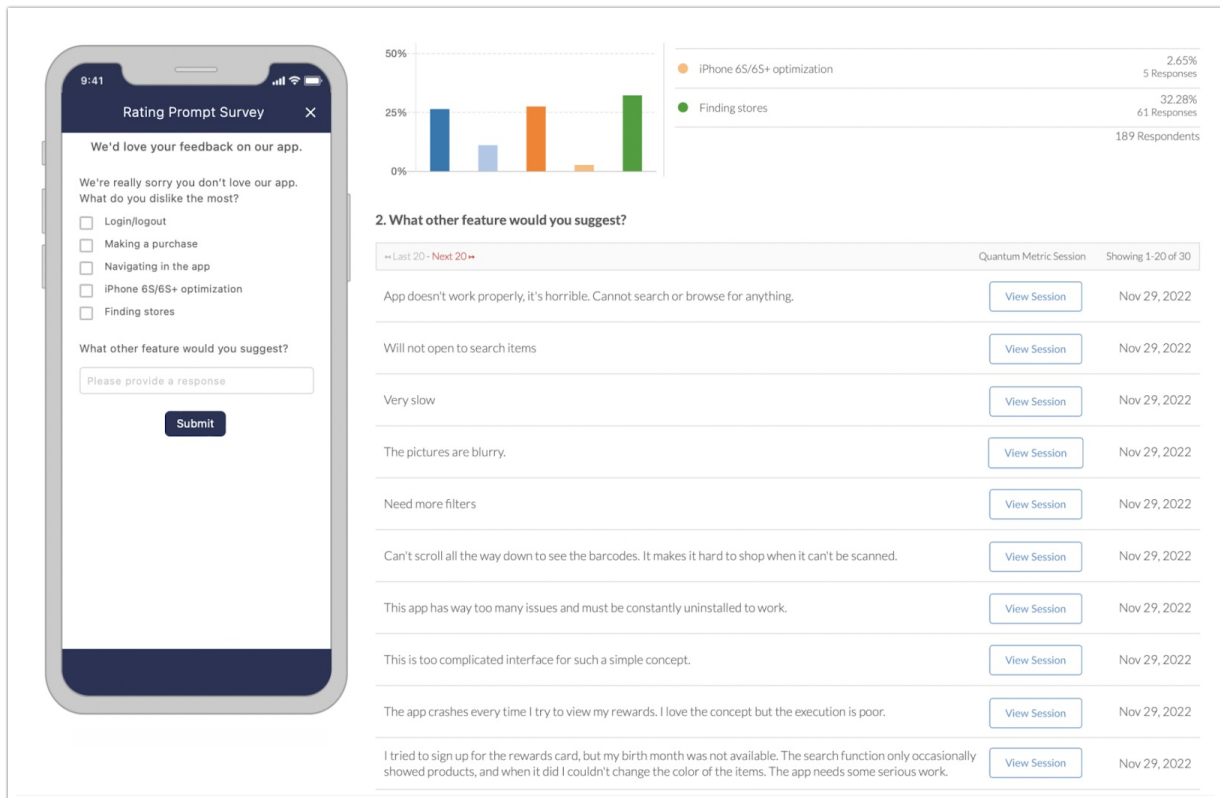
9:41

Rating Prompt Survey ✕

We'd love your feedback on our app.

We're really sorry you don't love our app. What do you dislike the most?

Login/logout
Making a purchase
Navigating in the app
iPhone 6S/6S+ optimization
Finding stores

What other feature would you suggest?

Please provide a response

Submit

50%
25%
0%

iPhone 6S/6S+ optimization 2.65% 5 Responses
Finding stores 32.28% 61 Responses
189 Respondents

2. What other feature would you suggest?

↤ Last 20 - Next 20 ↦ Quantum Metric Session Showing 1-20 of 30

| | | |
|---|---|---|
| App doesn't work properly, it's horrible. Cannot search or browse for anything. | View Session | Nov 29, 2022 |
| Will not open to search items | View Session | Nov 29, 2022 |
| Very slow | View Session | Nov 29, 2022 |
| The pictures are blurry. | View Session | Nov 29, 2022 |
| Need more filters | View Session | Nov 29, 2022 |
| Can't scroll all the way down to see the barcodes. It makes it hard to shop when it can't be scanned. | View Session | Nov 29, 2022 |
| This app has way too many issues and must be constantly uninstalled to work. | View Session | Nov 29, 2022 |
| This is too complicated interface for such a simple concept. | View Session | Nov 29, 2022 |
| The app crashes every time I try to view my rewards. I love the concept but the execution is poor. | View Session | Nov 29, 2022 |
| I tried to sign up for the rewards card, but my birth month was not available. The search function only occasionally showed products, and when it did I couldn't change the color of the items. The app needs some serious work. | View Session | Nov 29, 2022 |